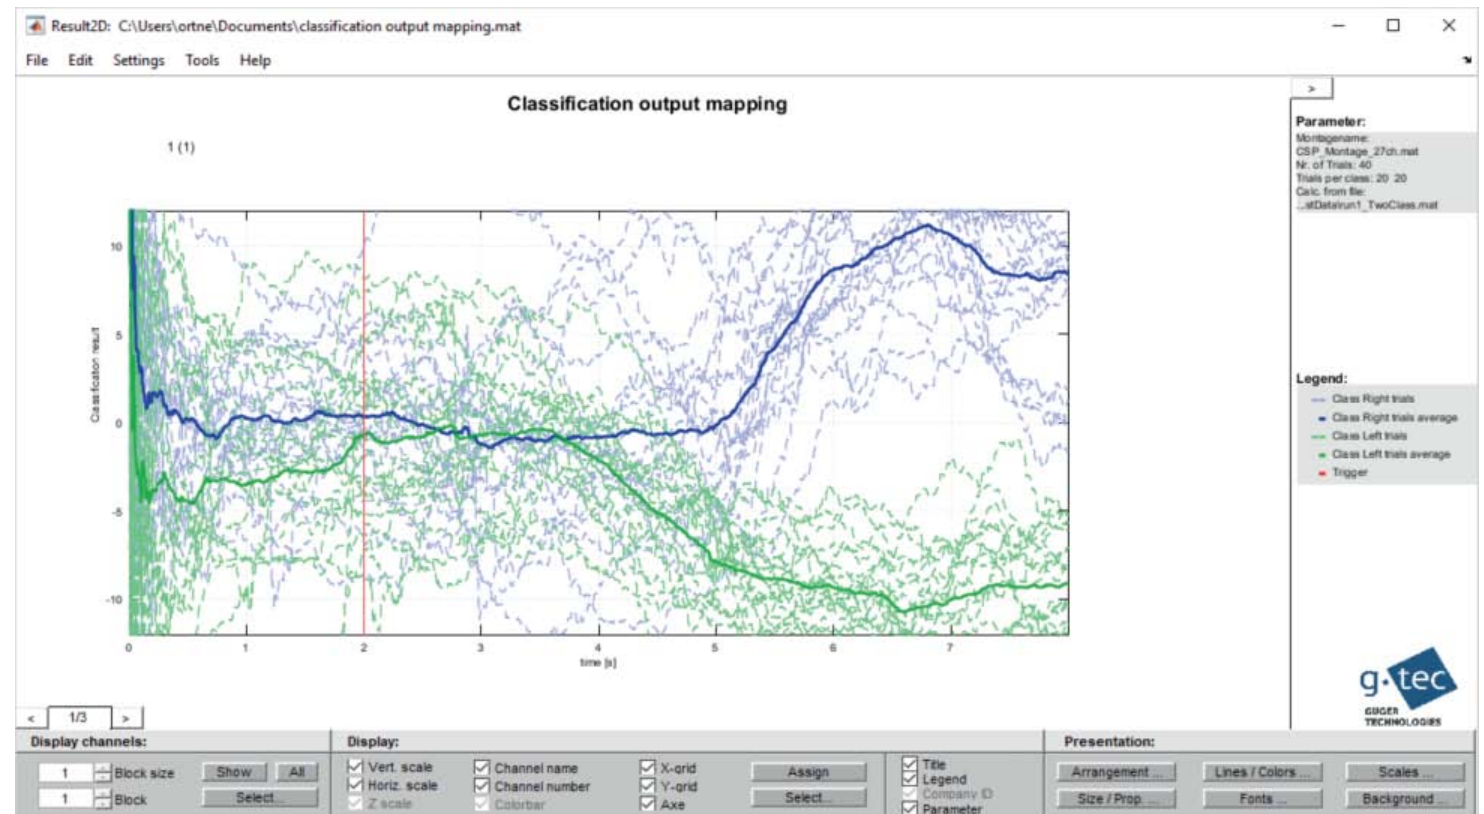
Result2D: C:\Users\ortne\Documents\classification output mapping.mat

File Edit Settings Tools Help

Classification output mapping

1 (1)

10
5
0
-5
-10

Classification result

0 1 2 3 4 5 6 7

time [s]

>

Parameter:
Montagename:
CSP_Montage_27ch.mat
Nr. of Trials: 40
Trials per class: 20 20
Calc. from file:
...atData\run1_TwoClass.mat

Legend:
Class Right trials
Class Right trials average
Class Left trials
Class Left trials average
Trigger

g.tec
GUGER TECHNOLOGIES

< 1/3 >

Display channels:
1 Block size Show All
1 Block Select...

Display:
Vert. scale
Horiz. scale
Z scale
Channel name
Channel number
Colorbar
X-grid
Y-grid
Axe
Assign
Select...
Title
Legend
Company ID
Parameter

Presentation:
Arrangement ...
Size / Prop. ...
Lines / Colors ...
Fonts ...
Scales ...
Background ...